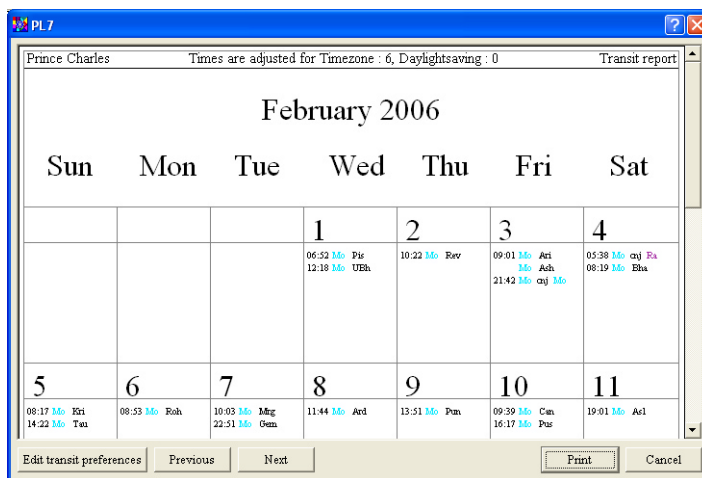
PL7

Prince Charles | Times are adjusted for Timezone : 6, Daylightsaving : 0 | Transit report

February 2006

| Sun | Mon | Tue | Wed | Thu | Fri | Sat |
|---|---|---|---|---|---|---|
| | | | 1 06:52 Mo Pis 12:18 Mo UBh | 2 10:22 Mo Rev | 3 09:01 Mo Ari Mo Ash 21:42 Mo cnj Mo | 4 05:38 Mo cnj Ra 08:19 Mo Bha |
| 5 08:17 Mo Kri 14:22 Mo Tau | 6 08:53 Mo Roh | 7 10:03 Mo Mrg 22:51 Mo Gem | 8 11:44 Mo Ard | 9 13:51 Mo Pun | 10 09:39 Mo Can 16:17 Mo Pus | 11 19:01 Mo Asl |

Edit transit preferences | Previous | Next | Print | Cancel